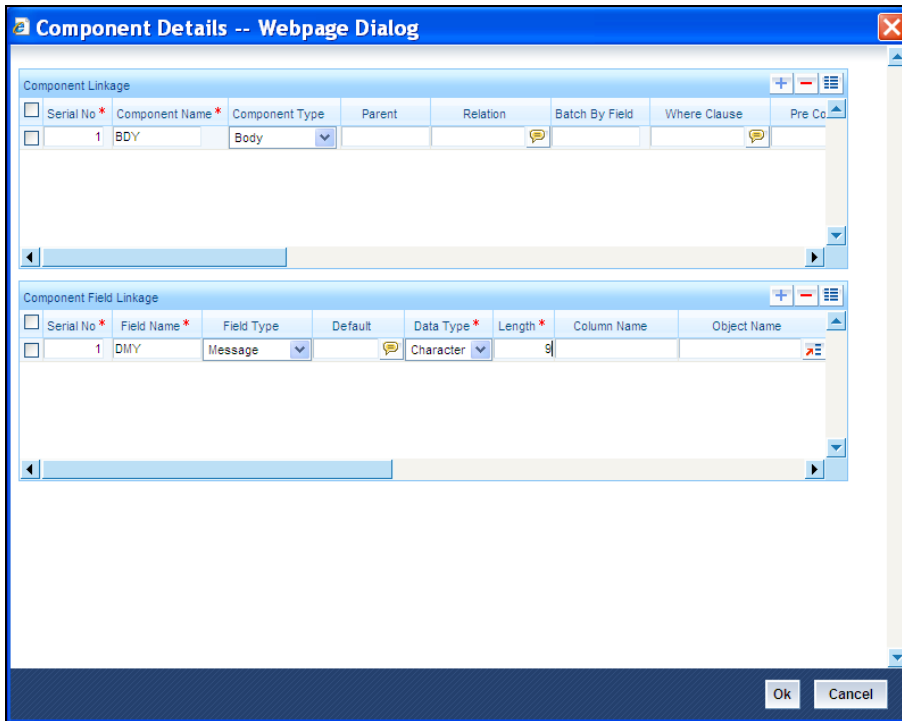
Component Details -- Webpage Dialog

Component Linkage

| | Serial No * | Component Name * | Component Type | Parent | Relation | Batch By Field | Where Clause | Pre Co |
|---|---|---|---|---|---|---|---|---|
| | 1 | BDY | Body | | | | | |

Component Field Linkage

| | Serial No * | Field Name * | Field Type | Default | Data Type * | Length * | Column Name | Object Name |
|---|---|---|---|---|---|---|---|---|
| | 1 | DMY | Message | | Character | 9 | | |

Ok Cancel